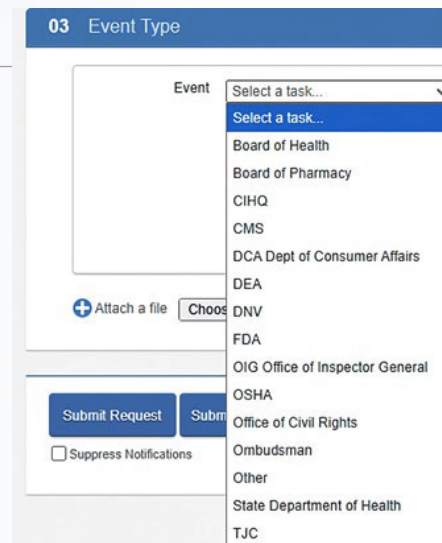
03 Event Type

Event Select a task...

Select a task...
Board of Health
Board of Pharmacy
CIHQ
CMS
DCA Dept of Consumer Affairs
DEA
DNV
FDA
OIG Office of Inspector General
OSHA
Office of Civil Rights
Ombudsman
Other
State Department of Health
TJC

Attach a file Choos

Submit Request Subm

Suppress Notifications